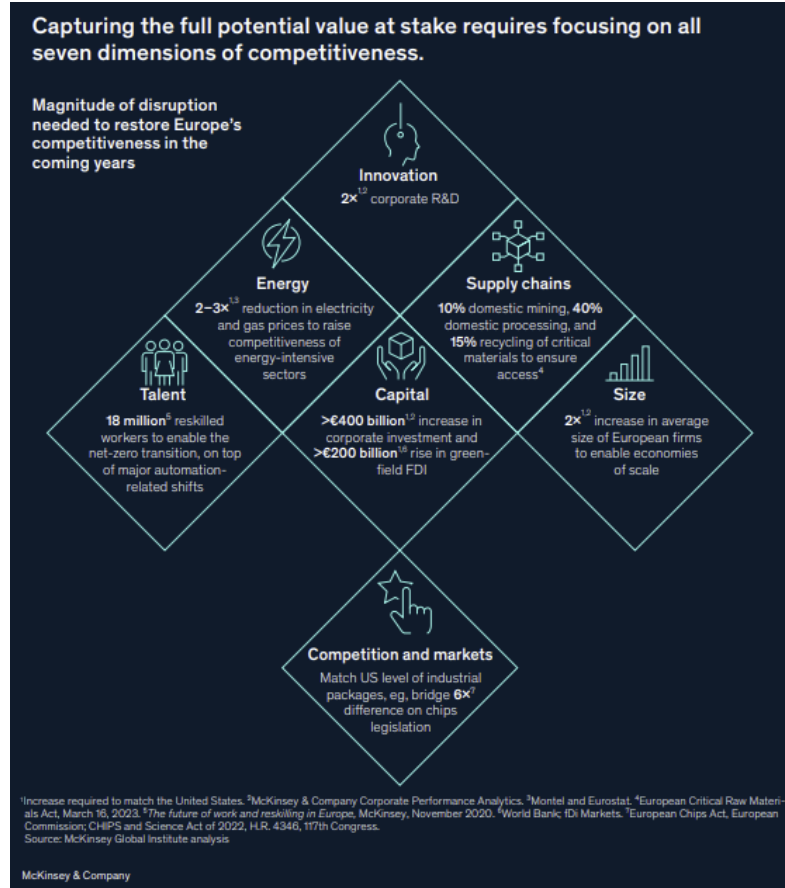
Capturing the full potential value at stake requires focusing on all seven dimensions of competitiveness.

Magnitude of disruption needed to restore Europe's competitiveness in the coming years

Innovation
2×$^{1,2}$ corporate R&D

Energy
2–3×$^{1,3}$ reduction in electricity and gas prices to raise competitiveness of energy-intensive sectors

Supply chains
10% domestic mining, 40% domestic processing, and 15% recycling of critical materials to ensure access$^{4}$

Talent
18 million$^{5}$ reskilled workers to enable the net-zero transition, on top of major automation-related shifts

Capital
>€400 billion$^{1,2}$ increase in corporate investment and >€200 billion$^{1,6}$ rise in greenfield FDI

Size
2×$^{1,2}$ increase in average size of European firms to enable economies of scale

Competition and markets
Match US level of industrial packages, eg, bridge 6×$^{7}$ difference on chips legislation

$^{1}$Increase required to match the United States. $^{2}$McKinsey & Company Corporate Performance Analytics. $^{3}$Montel and Eurostat. $^{4}$European Critical Raw Materials Act, March 16, 2023. $^{5}$The future of work and reskilling in Europe, McKinsey, November 2020. $^{6}$World Bank; fDi Markets. $^{7}$European Chips Act, European Commission; CHIPS and Science Act of 2022, H.R. 4346, 117th Congress.
Source: McKinsey Global Institute analysis

McKinsey & Company